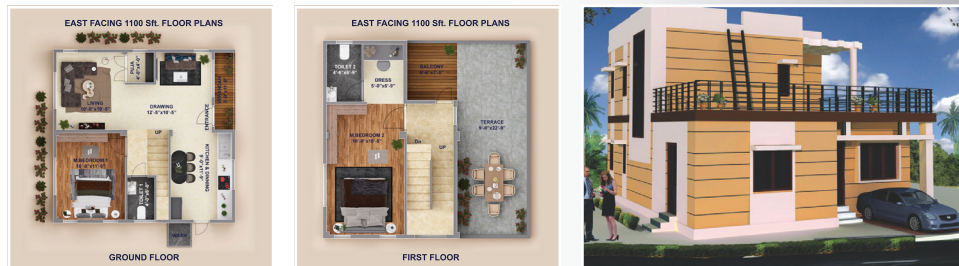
EAST FACING 1100 Sft. FLOOR PLANS

PUJA

LIVING

DRAWING
12'-5"x10'-5"

ENTRANCE

M.BEDROOM 1

UP

DINING & KITCHEN

GROUND FLOOR

EAST FACING 1100 Sft. FLOOR PLANS

TOILET 2

DRESS
5'-0"x6'-0"

BALCONY

M.BEDROOM 2

DN

UP

TERRACE

FIRST FLOOR